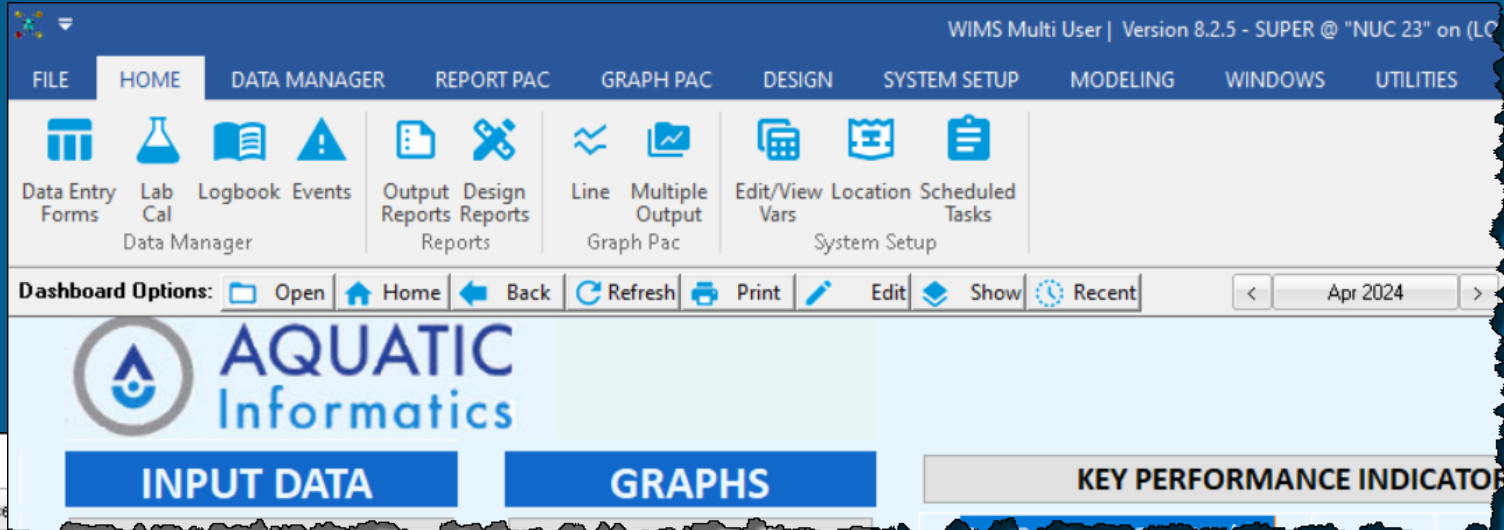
WIMS Multi User | Version 8.2.5 - SUPER @ "NUC 23" on (LC

FILE HOME DATA MANAGER REPORT PAC GRAPH PAC DESIGN SYSTEM SETUP MODELING WINDOWS UTILITIES

Data Entry Forms
Lab Cal
Logbook
Events
Data Manager

Output Reports
Design Reports
Reports

Line
Multiple Output
Graph Pac

Edit/View Vars
Location
Scheduled Tasks
System Setup

Dashboard Options: Open Home Back Refresh Print Edit Show Recent

<
Apr 2024
>

AQUATIC Informatics

INPUT DATA

GRAPHS

KEY PERFORMANCE INDICATO